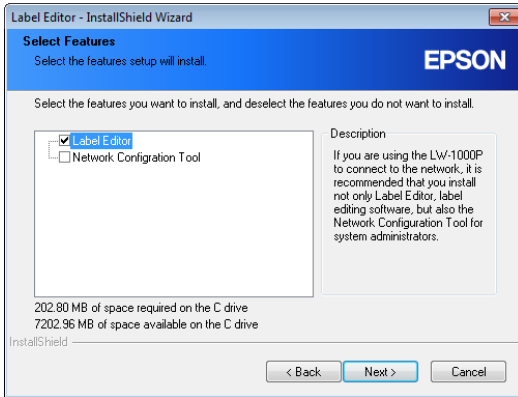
Label Editor - InstallShield Wizard

Select Features
Select the features setup will install.

EPSON

Select the features you want to install, and deselect the features you do not want to install.

Label Editor
Network Configration Tool

Description
If you are using the LW-1000P to connect to the network, it is recommended that you install not only Label Editor, label editing software, but also the Network Configuration Tool for system administrators.

202.80 MB of space required on the C drive
7202.96 MB of space available on the C drive

InstallShield

< Back
Next >
Cancel